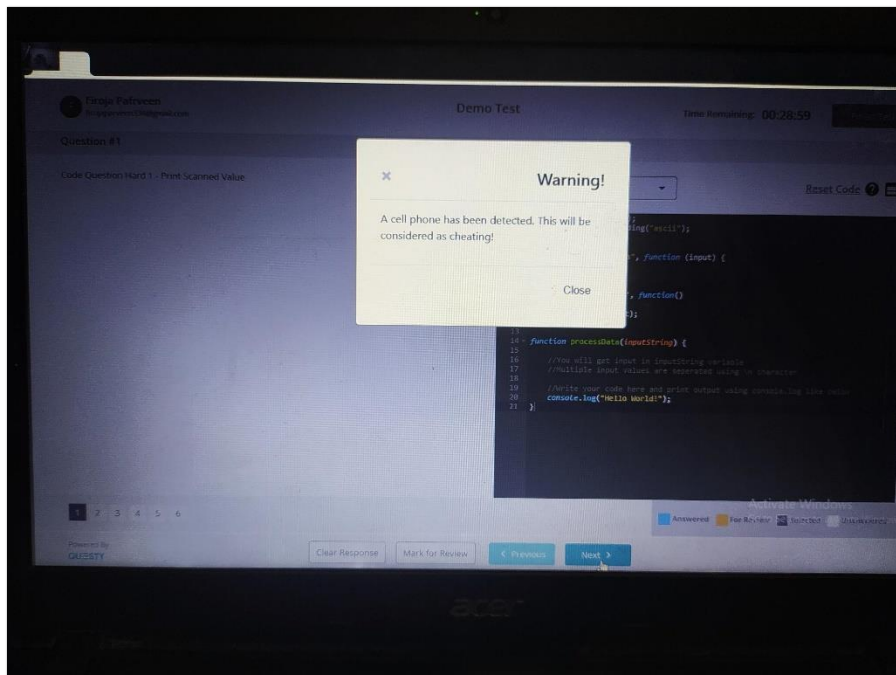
Firoja Parveen
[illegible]

Demo Test

Time Remaining: 00:28:59

Question #1

Code Question Hard 1 - Print Scanned Value

×

Warning!

A cell phone has been detected. This will be considered as cheating!

Close

Reset Code

ing("ascii");

", function (input) {

, function()

);

14 function processData(inputString) {
15
16 //You will get input in inputString variable
17 //Multiple input values are separated using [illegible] character
18
19 //Write your code here and print output using console.log like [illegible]
20 console.log("Hello World!");
21 }

1 2 3 4 5 6

Powered By
QUESTY

Clear Response

Mark for Review

< Previous

Next >

Activate Windows

Answered For Review Skipped Unanswered

acer